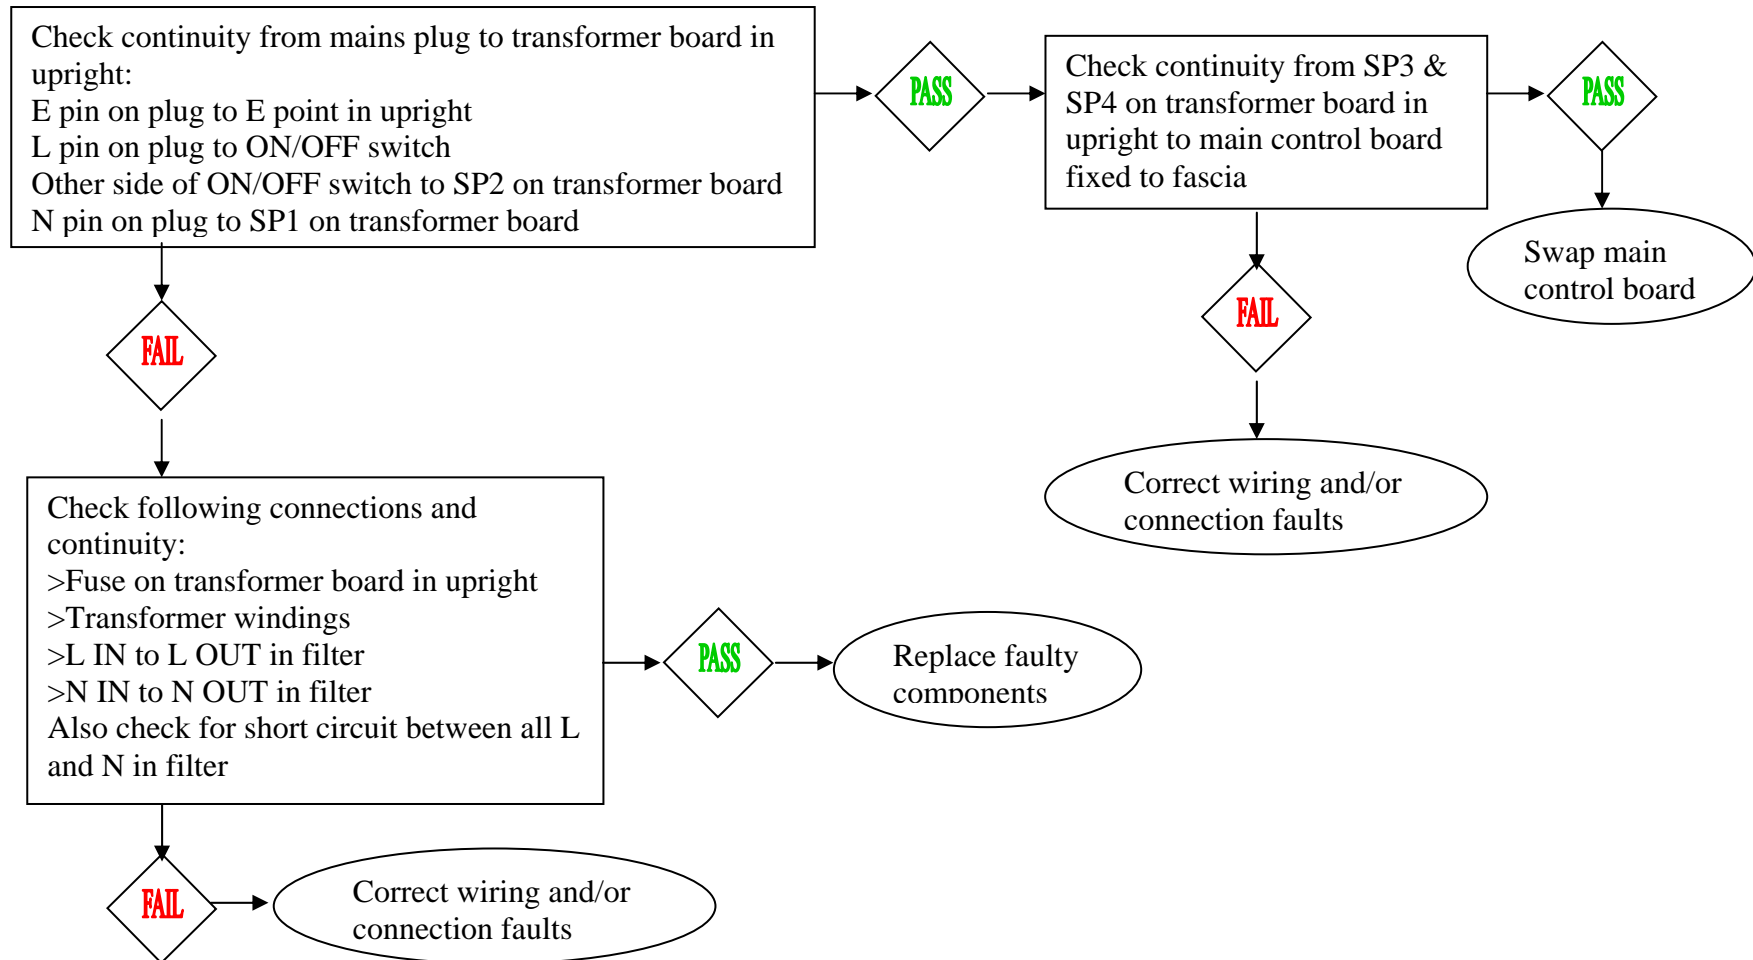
Check continuity from mains plug to transformer board in upright:
E pin on plug to E point in upright
L pin on plug to ON/OFF switch
Other side of ON/OFF switch to SP2 on transformer board
N pin on plug to SP1 on transformer board

PASS

Check continuity from SP3 & SP4 on transformer board in upright to main control board fixed to fascia

PASS

Swap main control board

FAIL

Correct wiring and/or connection faults

FAIL

Check following connections and continuity:
>Fuse on transformer board in upright
>Transformer windings
>L IN to L OUT in filter
>N IN to N OUT in filter
Also check for short circuit between all L and N in filter

PASS

Replace faulty components

FAIL

Correct wiring and/or connection faults